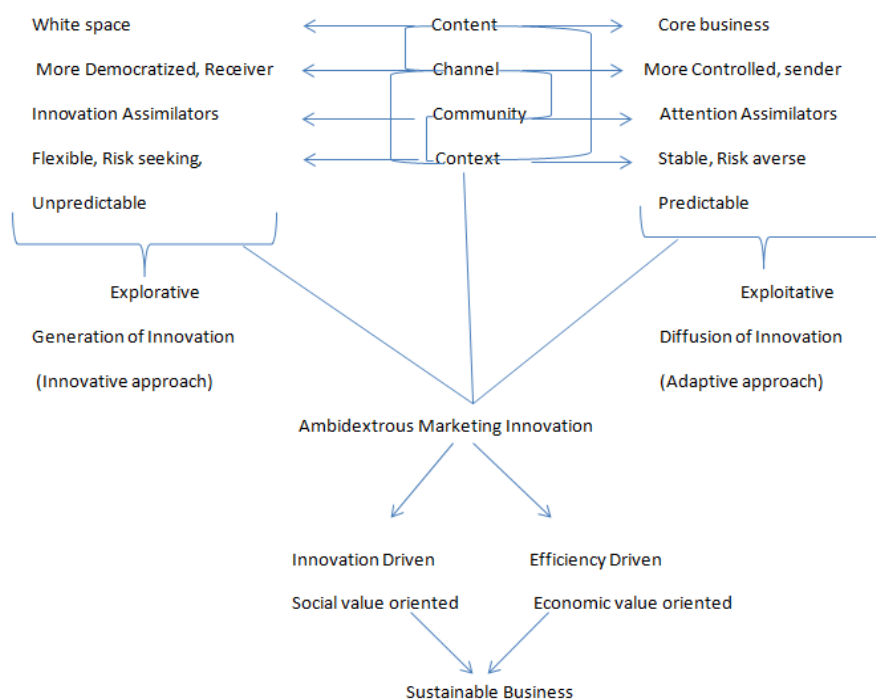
White space
Content
Core business

More Democratized, Receiver
Channel
More Controlled, sender

Innovation Assimilators
Community
Attention Assimilators

Flexible, Risk seeking, Unpredictable
Context
Stable, Risk averse Predictable

Explorative
Generation of Innovation
(Innovative approach)

Exploitative
Diffusion of Innovation
(Adaptive approach)

Ambidextrous Marketing Innovation

Innovation Driven
Social value oriented

Efficiency Driven
Economic value oriented

Sustainable Business